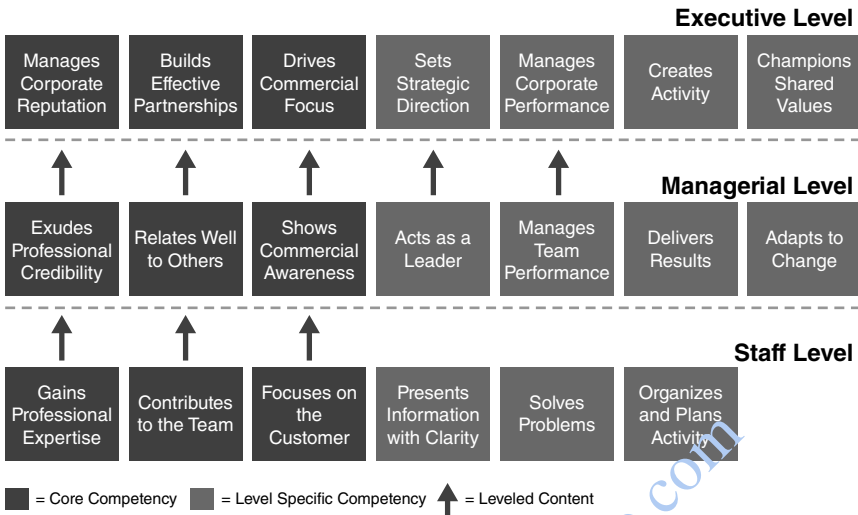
Executive Level

Manages Corporate Reputation

Builds Effective Partnerships

Drives Commercial Focus

Sets Strategic Direction

Manages Corporate Performance

Creates Activity

Champions Shared Values

Managerial Level

Exudes Professional Credibility

Relates Well to Others

Shows Commercial Awareness

Acts as a Leader

Manages Team Performance

Delivers Results

Adapts to Change

Staff Level

Gains Professional Expertise

Contributes to the Team

Focuses on the Customer

Presents Information with Clarity

Solves Problems

Organizes and Plans Activity

= Core Competency = Level Specific Competency = Leveled Content

com